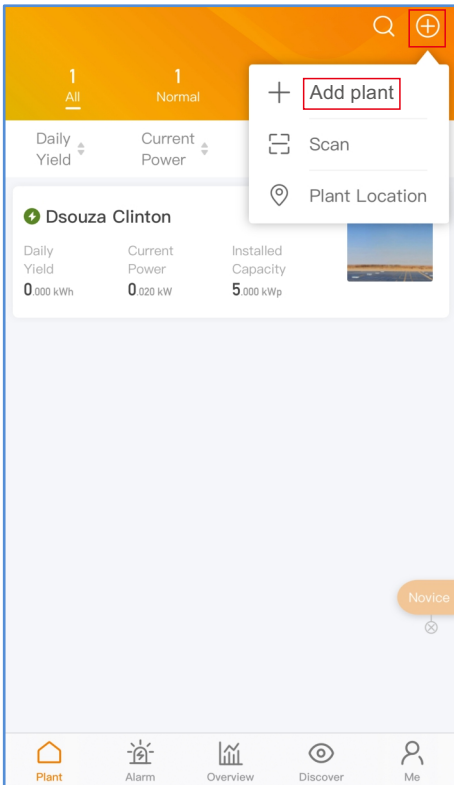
1
All

1
Normal

Add plant

Scan

Plant Location

Daily Yield

Current Power

Dsouza Clinton

Daily Yield
0.000 kWh

Current Power
0.020 kW

Installed Capacity
5.000 kWp

Novice

Plant

Alarm

Overview

Discover

Me